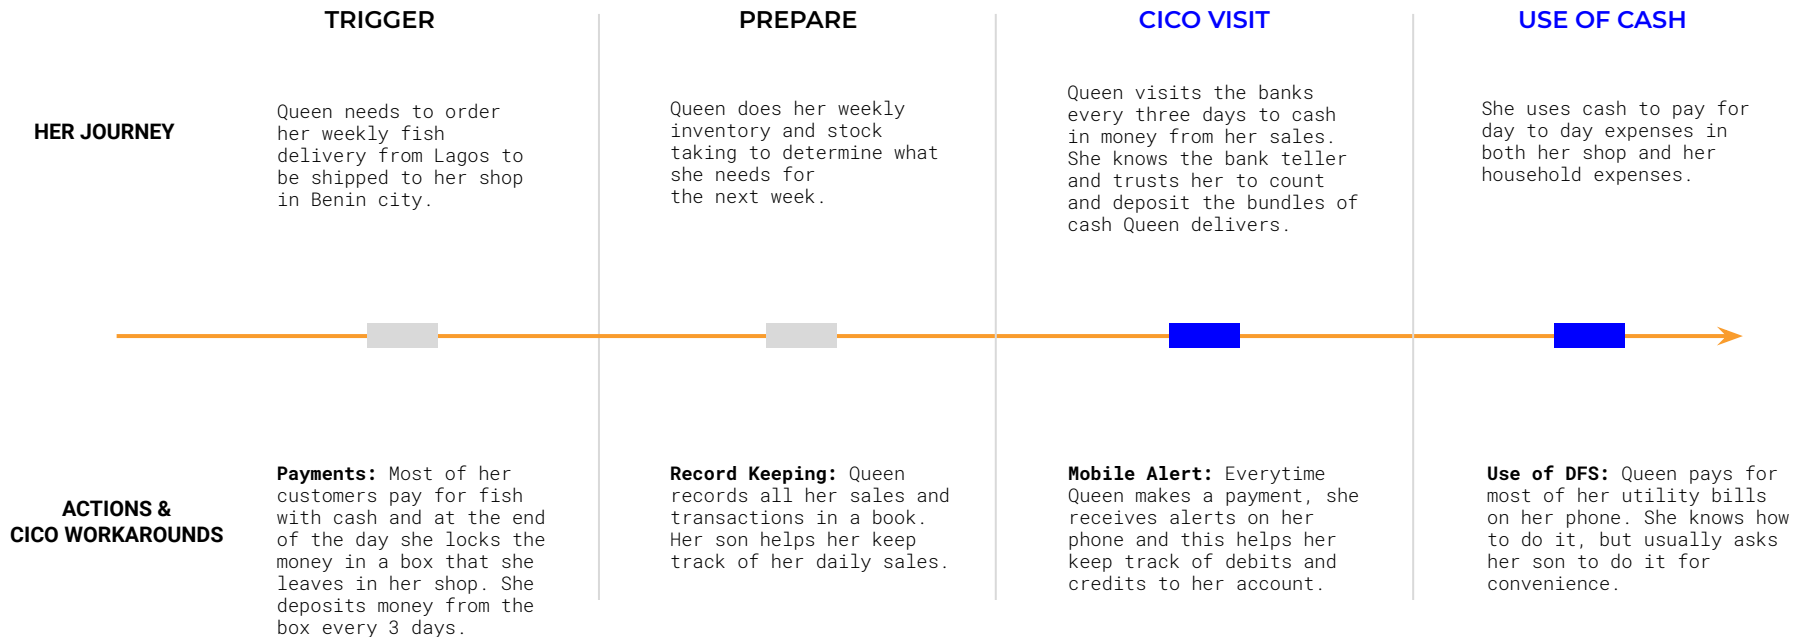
TRIGGER

PREPARE

CICO VISIT

USE OF CASH

HER JOURNEY

Queen needs to order her weekly fish delivery from Lagos to be shipped to her shop in Benin city.

Queen does her weekly inventory and stock taking to determine what she needs for the next week.

Queen visits the banks every three days to cash in money from her sales. She knows the bank teller and trusts her to count and deposit the bundles of cash Queen delivers.

She uses cash to pay for day to day expenses in both her shop and her household expenses.

ACTIONS & CICO WORKAROUNDS

**Payments:** Most of her customers pay for fish with cash and at the end of the day she locks the money in a box that she leaves in her shop. She deposits money from the box every 3 days.

**Record Keeping:** Queen records all her sales and transactions in a book. Her son helps her keep track of her daily sales.

**Mobile Alert:** Everytime Queen makes a payment, she receives alerts on her phone and this helps her keep track of debits and credits to her account.

**Use of DFS:** Queen pays for most of her utility bills on her phone. She knows how to do it, but usually asks her son to do it for convenience.